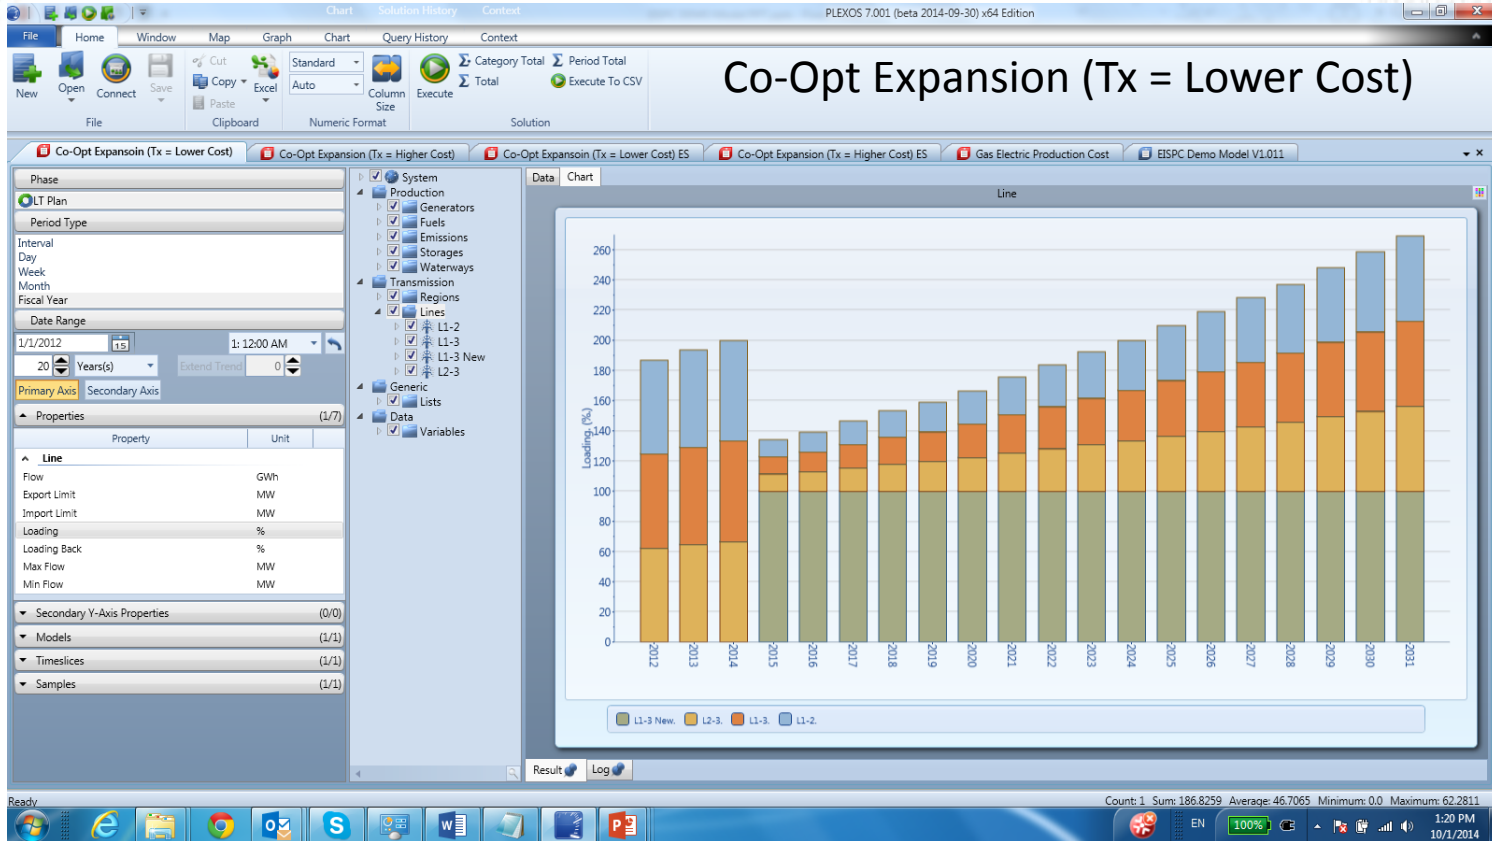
Chart Solution History Context
PLEXOS 7.001 (beta 2014-09-30) x64 Edition

File Home Window Map Graph Chart Query History Context

New Open Connect Save
File
Cut Copy Paste Excel
Clipboard
Standard Auto Column Size
Numeric Format
Execute
Category Total Total Period Total Execute To CSV
Solution

Co-Opt Expansion (Tx = Lower Cost)

Co-Opt Expansoin (Tx = Lower Cost) | Co-Opt Expansion (Tx = Higher Cost) | Co-Opt Expansoin (Tx = Lower Cost) ES | Co-Opt Expansion (Tx = Higher Cost) ES | Gas Electric Production Cost | EISPC Demo Model V1.011

Phase
LT Plan
Period Type
Interval
Day
Week
Month
Fiscal Year
Date Range
1/1/2012
1: 12:00 AM
20 Years(s) Extend Trend 0
Primary Axis Secondary Axis
Properties (1/7)

| Property | Unit |
|---|---|
| Line | |
| Flow | GWh |
| Export Limit | MW |
| Import Limit | MW |
| Loading | % |
| Loading Back | % |
| Max Flow | MW |
| Min Flow | MW |

Secondary Y-Axis Properties (0/0)
Models (1/1)
Timeslices (1/1)
Samples (1/1)

System
Production
Generators
Fuels
Emissions
Storages
Waterways
Transmission
Regions
Lines
L1-2
L1-3
L1-3 New
L2-3
Generic
Lists
Data
Variables

Data Chart
Line
Loading (%)
260 240 220 200 180 160 140 120 100 80 60 40 20 0
2012 2013 2014 2015 2016 2017 2018 2019 2020 2021 2022 2023 2024 2025 2026 2027 2028 2029 2030 2031
L1-3 New. L2-3. L1-3. L1-2.

Result Log

Ready
Count: 1 Sum: 186.8259 Average: 46.7065 Minimum: 0.0 Maximum: 62.2811
EN 100% 1:20 PM 10/1/2014